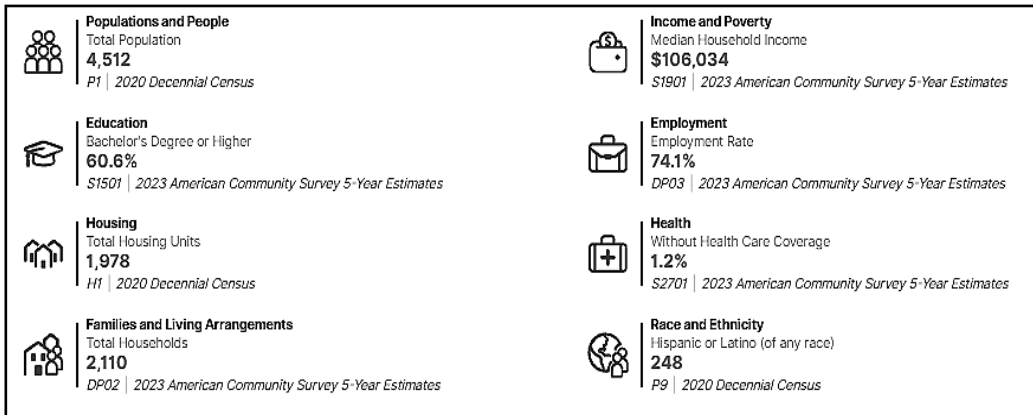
Populations and People
Total Population
4,512
P1 | 2020 Decennial Census

Income and Poverty
Median Household Income
$106,034
S1901 | 2023 American Community Survey 5-Year Estimates

Education
Bachelor's Degree or Higher
60.6%
S1501 | 2023 American Community Survey 5-Year Estimates

Employment
Employment Rate
74.1%
DP03 | 2023 American Community Survey 5-Year Estimates

Housing
Total Housing Units
1,978
H1 | 2020 Decennial Census

Health
Without Health Care Coverage
1.2%
S2701 | 2023 American Community Survey 5-Year Estimates

Families and Living Arrangements
Total Households
2,110
DP02 | 2023 American Community Survey 5-Year Estimates

Race and Ethnicity
Hispanic or Latino (of any race)
248
P9 | 2020 Decennial Census